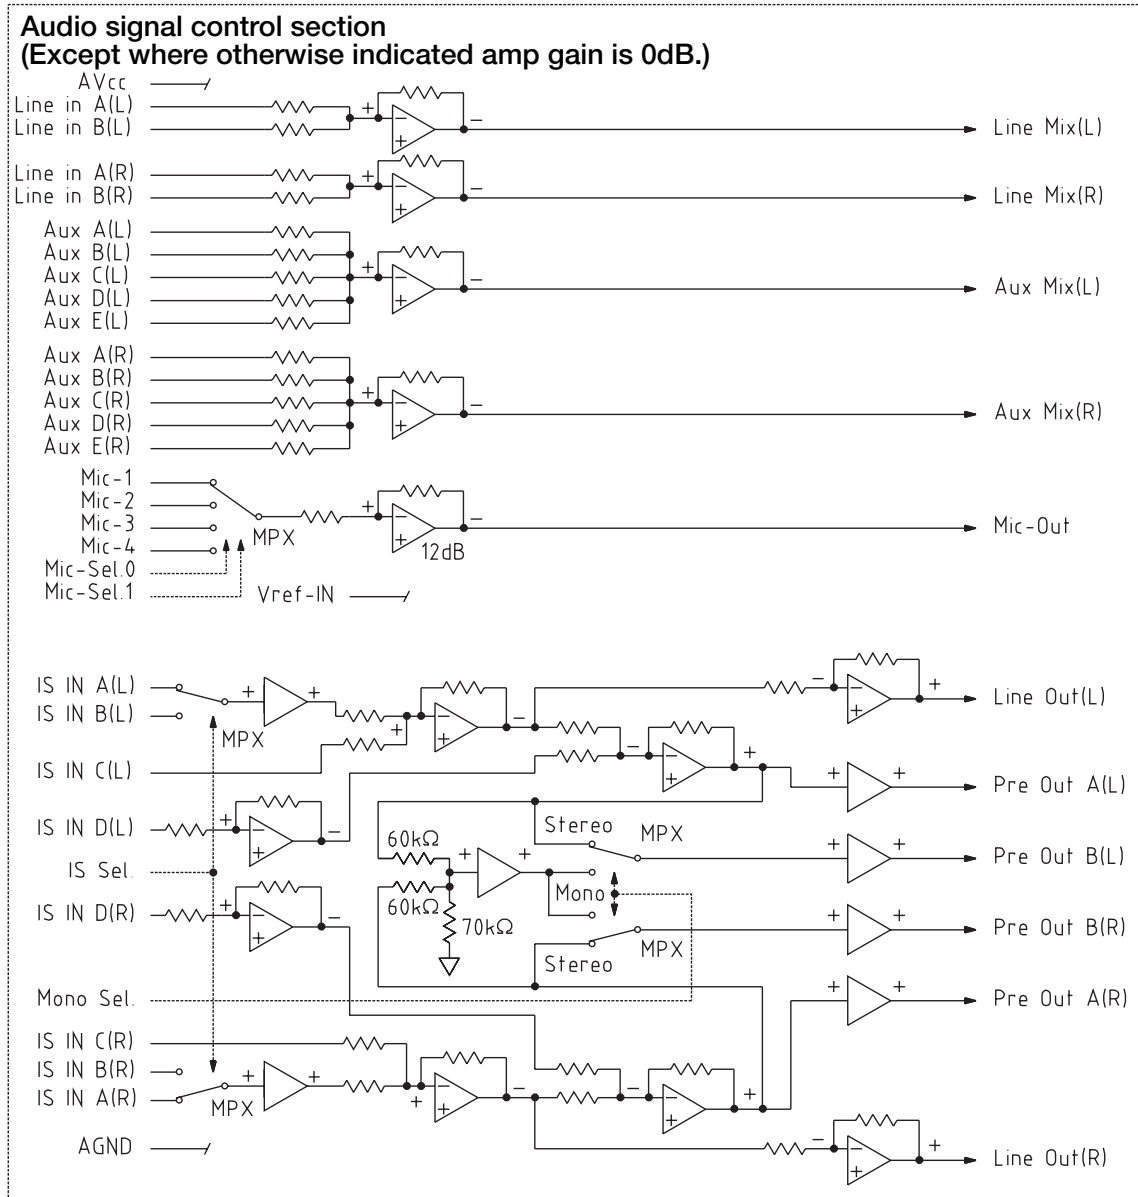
Audio signal control section
(Except where otherwise indicated amp gain is 0dB.)

AVcc
Line in A(L)
Line in B(L)
Line Mix(L)
Line in A(R)
Line in B(R)
Line Mix(R)
Aux A(L)
Aux B(L)
Aux C(L)
Aux D(L)
Aux E(L)
Aux Mix(L)
Aux A(R)
Aux B(R)
Aux C(R)
Aux D(R)
Aux E(R)
Aux Mix(R)
Mic-1
Mic-2
Mic-3
Mic-4
MPX
12dB
Mic-Out
Mic-Sel.0
Mic-Sel.1
Vref-IN

IS IN A(L)
IS IN B(L)
MPX
Line Out(L)
IS IN C(L)
Pre Out A(L)
IS IN D(L)
Stereo
MPX
60kΩ
Pre Out B(L)
IS Sel.
Mono
60kΩ
70kΩ
IS IN D(R)
Pre Out B(R)
MPX
Stereo
Mono Sel.
Pre Out A(R)
IS IN C(R)
IS IN B(R)
IS IN A(R)
MPX
AGND
Line Out(R)